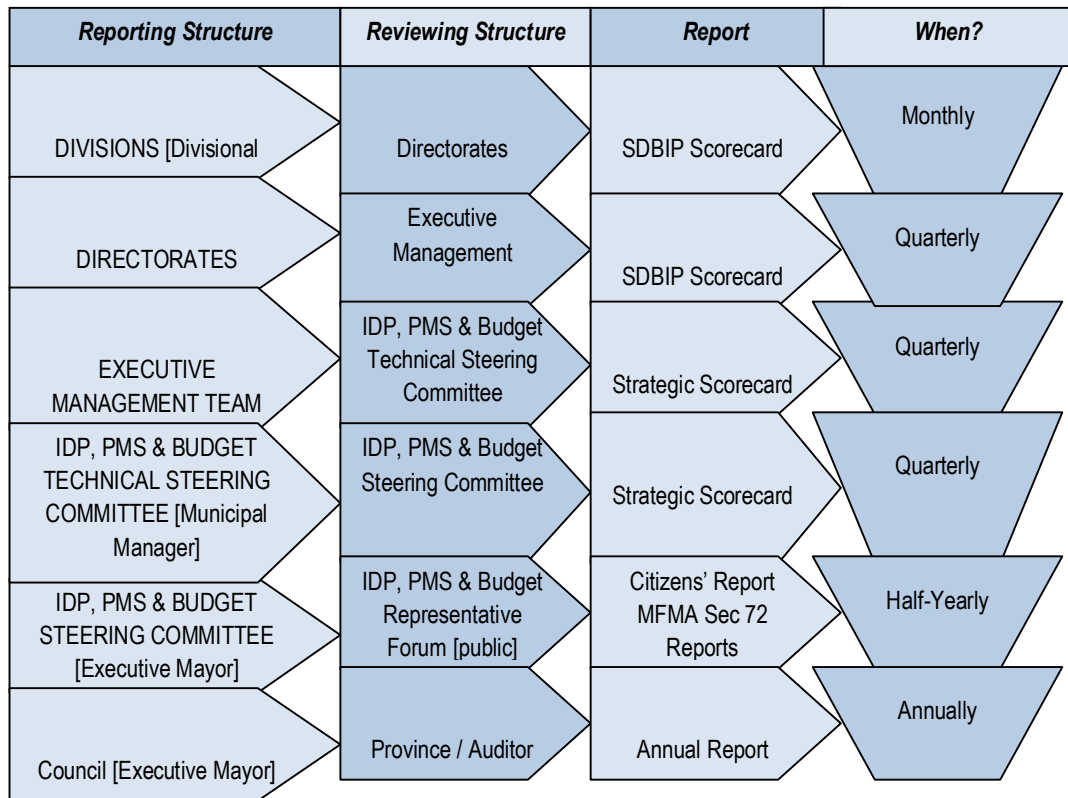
| Reporting Structure | Reviewing Structure | Report | When? |
|---|---|---|---|
| DIVISIONS [Divisional | Directorates | SDBIP Scorecard | Monthly |
| DIRECTORATES | Executive Management | SDBIP Scorecard | Quarterly |
| EXECUTIVE MANAGEMENT TEAM | IDP, PMS & Budget Technical Steering Committee | Strategic Scorecard | Quarterly |
| IDP, PMS & BUDGET TECHNICAL STEERING COMMITTEE [Municipal Manager] | IDP, PMS & Budget Steering Committee | Strategic Scorecard | Quarterly |
| IDP, PMS & BUDGET STEERING COMMITTEE [Executive Mayor] | IDP, PMS & Budget Representative Forum [public] | Citizens' Report MFMA Sec 72 Reports | Half-Yearly |
| Council [Executive Mayor] | Province / Auditor | Annual Report | Annually |